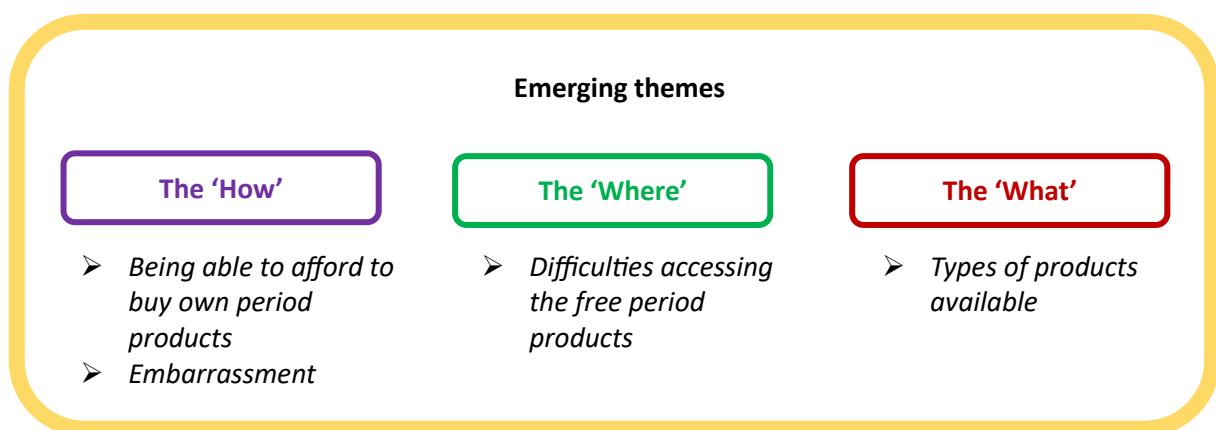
Emerging themes

The 'How'

➢ Being able to afford to buy own period products
➢ Embarrassment

The 'Where'

➢ Difficulties accessing the free period products

The 'What'

➢ Types of products available